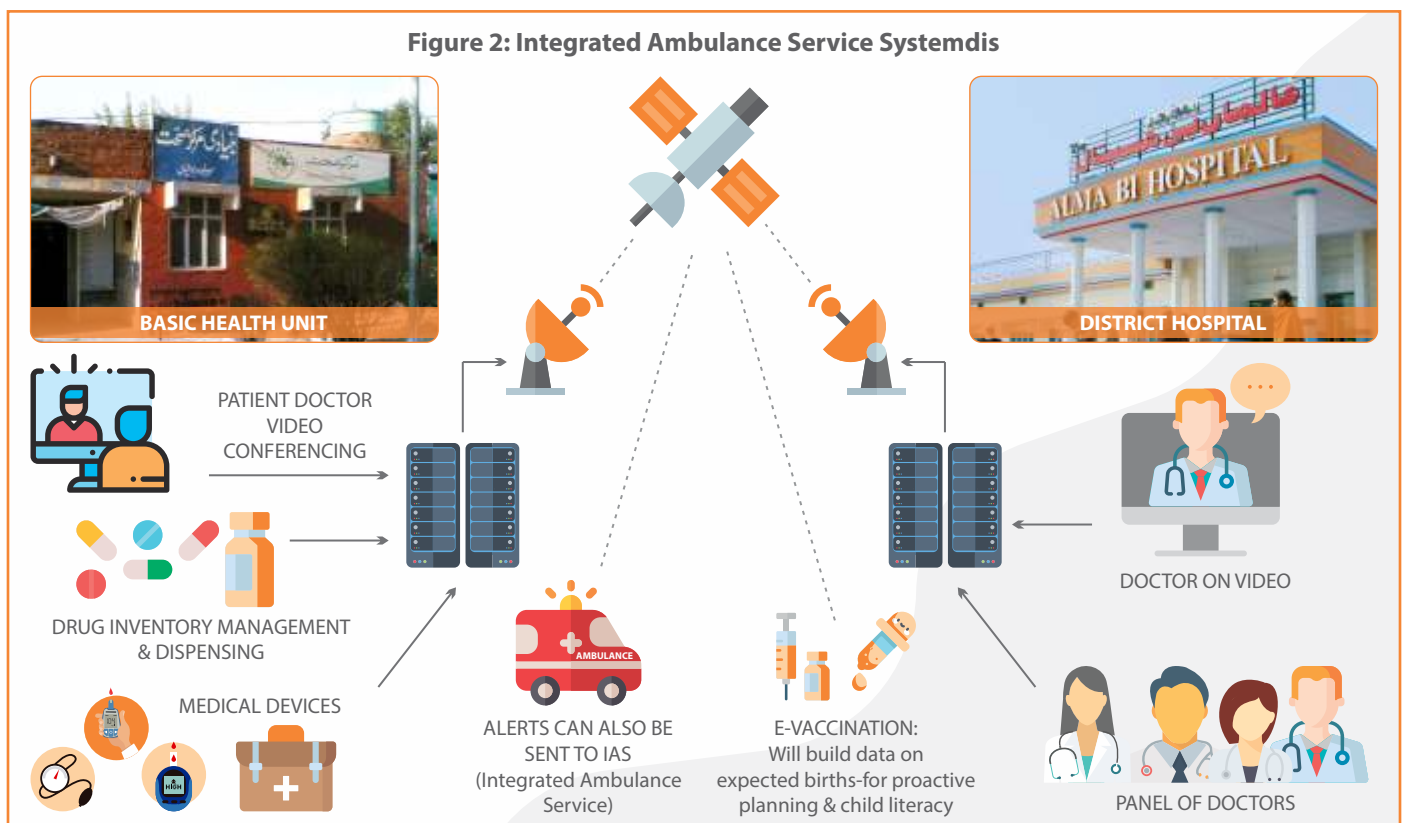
Figure 2: Integrated Ambulance Service Systemdis

BASIC HEALTH UNIT

DISTRICT HOSPITAL

ALMA BI HOSPITAL

PATIENT DOCTOR VIDEO CONFERENCING

DRUG INVENTORY MANAGEMENT & DISPENSING

MEDICAL DEVICES

HIGH

AMBULANCE

ALERTS CAN ALSO BE SENT TO IAS (Integrated Ambulance Service)

E-VACCINATION: Will build data on expected births-for proactive planning & child literacy

DOCTOR ON VIDEO

PANEL OF DOCTORS